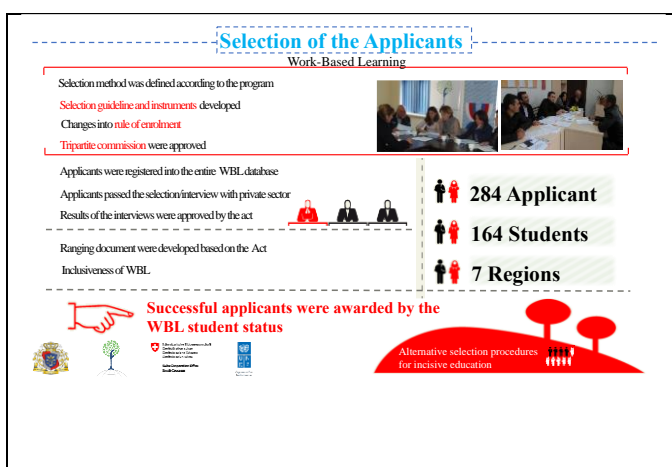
Selection of the Applicants

Work-Based Learning

Selection method was defined according to the program

Selection guideline and instruments developed

Changes into rule of enrolment

Tripartite commission were approved

Applicants were registered into the entire WBL database

Applicants passed the selection/interview with private sector

Results of the interviews were approved by the act

Ranging document were developed based on the Act

Inclusiveness of WBL

284 Applicant

164 Students

7 Regions

Successful applicants were awarded by the WBL student status

Alternative selection procedures for incisive education